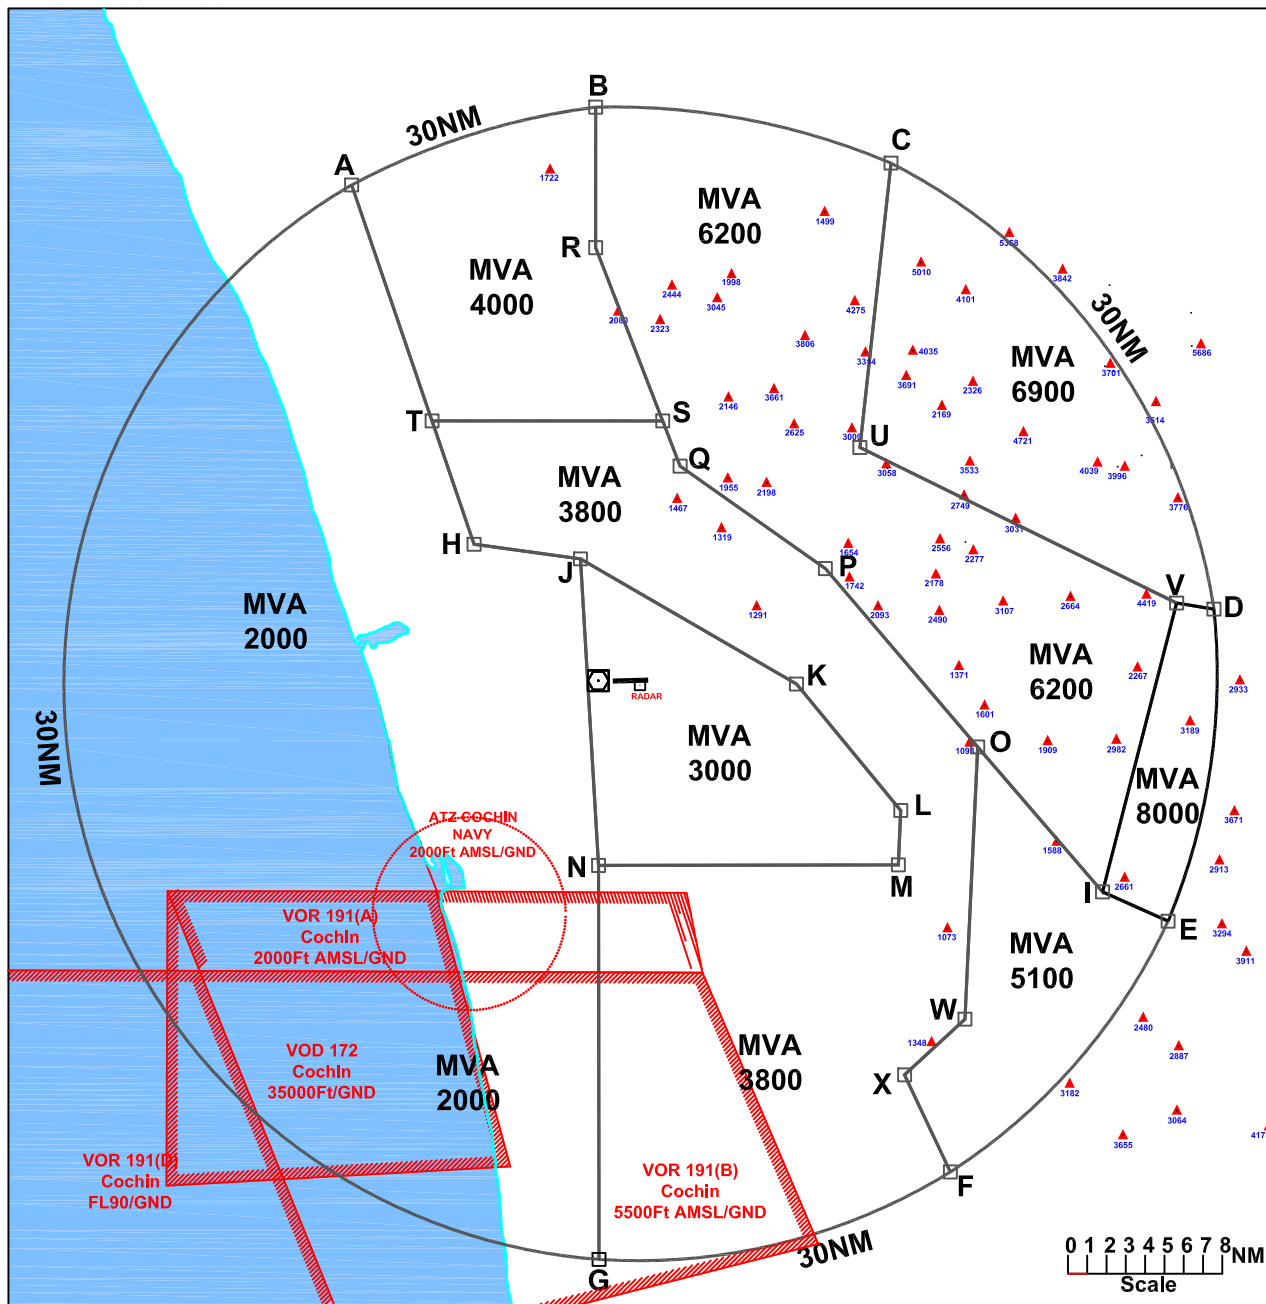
B
30NM
A
C
1722
MVA
6200
R
MVA
4000
1499
5358
5010
3842
4101
1998
2444
3045
4275
2080
2323
30NM
5686
3806
4035
3384
MVA
6900
3701
3691
2326
2146
3661
2169
3514
T
S
2625
3009
U
4721
Q
MVA
3800
1955
2198
3058
3533
4039
3996
1467
2749
3776
3031
1319
H
2556
1654
2277
J
P
1742
2178
V
D
4419
1291
2093
2490
3107
2664
MVA
2000
K
MVA
6200
RADAR
1371
2267
2933
30NM
MVA
3000
1601
3189
1098
O
1909
2982
MVA
8000
L
ATZ COCHIN
NAVY
2000Ft AMSL/GND
3671
1588
N
M
2913
2661
I
VOR 191(A)
CochIn
2000Ft AMSL/GND
E
1073
3294
MVA
5100
3911
W
2480
VOD 172
CochIn
35000Ft/GND
MVA
2000
1348
MVA
3800
2887
X
3182
3064
417
VOR 191(B)
Cochin
FL90/GND
3655
VOR 191(B)
Cochin
5500Ft AMSL/GND
F
30NM
G
0 1 2 3 4 5 6 7 8 NM
Scale